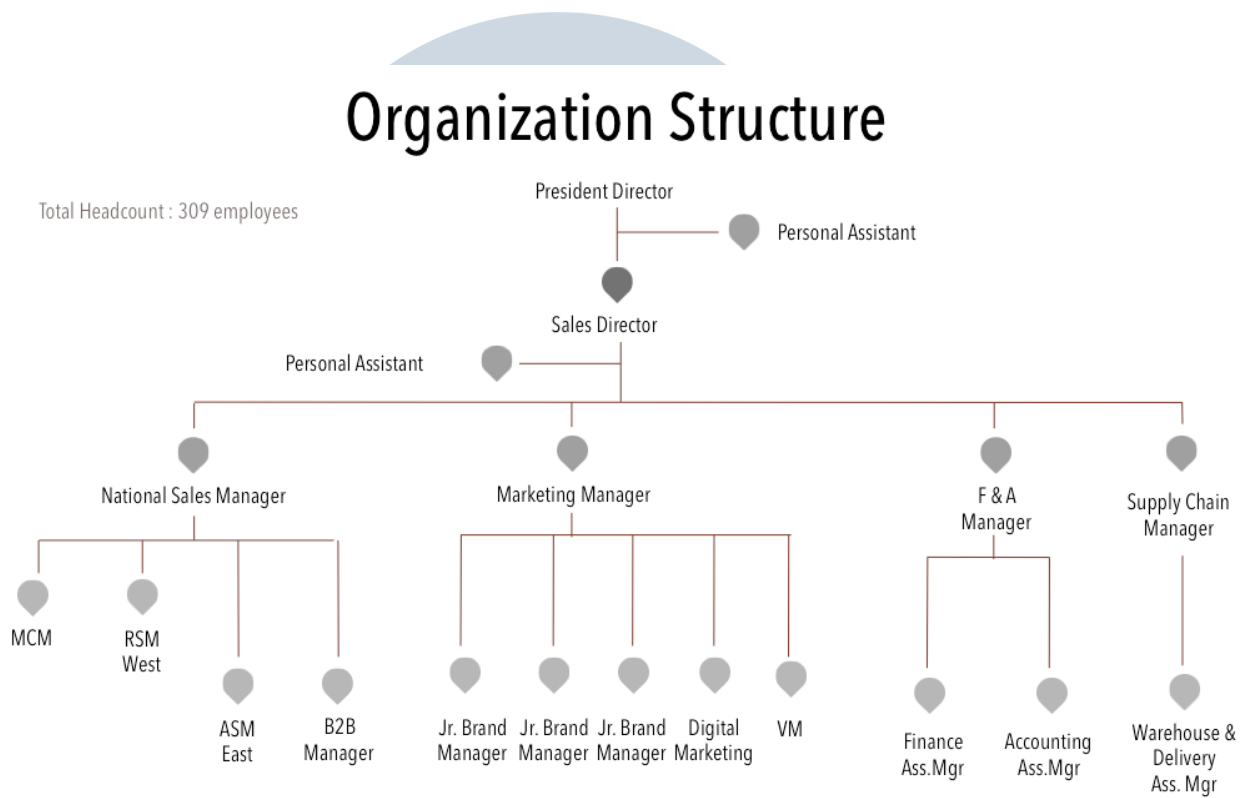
Organization Structure

Total Headcount : 309 employees

President Director

Personal Assistant

Sales Director

Personal Assistant

National Sales Manager

Marketing Manager

F & A Manager

Supply Chain Manager

MCM

RSM West

ASM East

B2B Manager

Jr. Brand Manager

Jr. Brand Manager

Jr. Brand Manager

Digital Marketing

VM

Finance Ass.Mgr

Accounting Ass.Mgr

Warehouse & Delivery Ass. Mgr